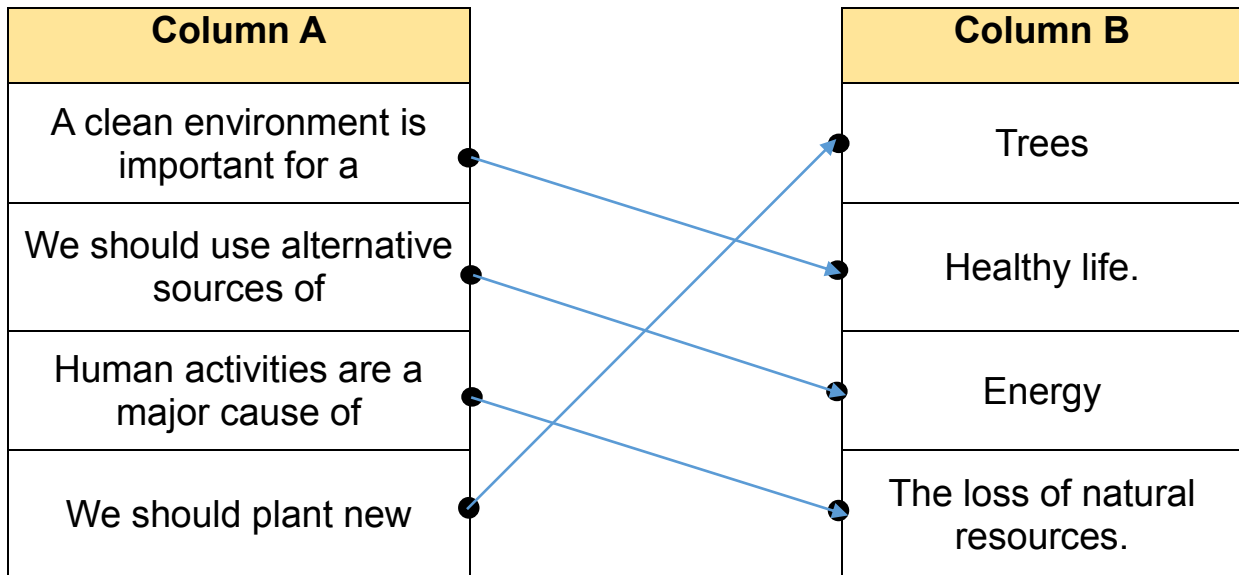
| Column A |
|---|
| A clean environment is important for a |
| We should use alternative sources of |
| Human activities are a major cause of |
| We should plant new |

| Column B |
|---|
| Trees |
| Healthy life. |
| Energy |
| The loss of natural resources. |